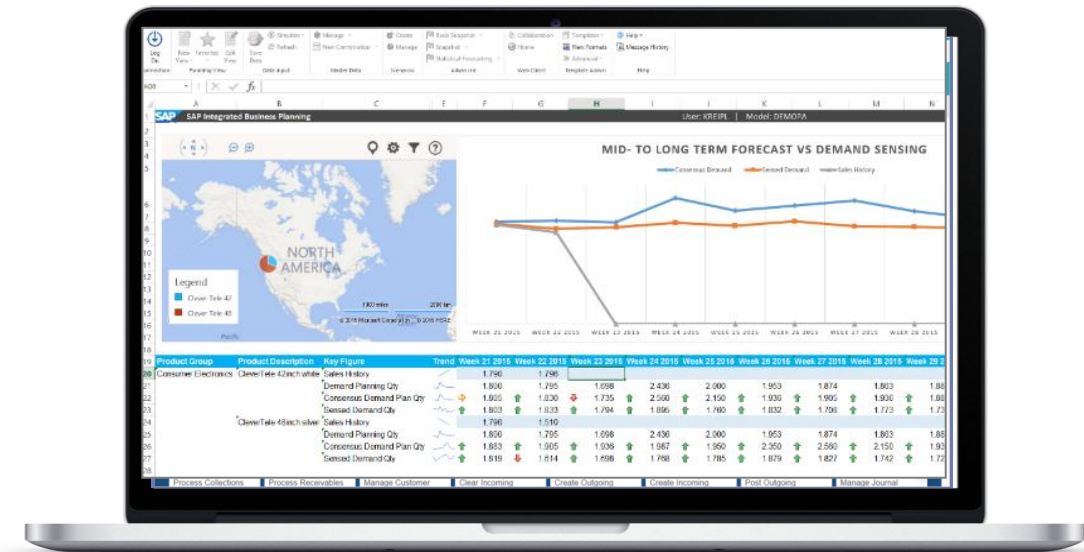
Log On | New View | Favorites | Edit View | Save Data | Simulate | Refresh | Manage | New Combination | Create | Manage | Basic Sequence | Snapshot | Statistical Forecasting | Collaboration | Home | Templates | New Formats | Advanced | Help | Message History

Connection | Planning View | Data Input | Master Data | Scenarios | Advanced | Web Client | Template Admin | Help

A B C E F G H I J K L M N

SAP Integrated Business Planning | User: KREIPL | Model: DEMOPA

NORTH AMERICA

Legend
Clever Tele 47
Clever Tele 48

MID- TO LONG TERM FORECAST VS DEMAND SENSING

Consensus Demand | Sensed Demand | Sales History

WEEK 21 2015 | WEEK 22 2015 | WEEK 23 2015 | WEEK 24 2015 | WEEK 25 2015 | WEEK 26 2015 | WEEK 27 2015 | WEEK 28 2015 | WEEK 29 2015

| Product Group | Product Description | Key Figure | Trend | Week 21 2015 | Week 22 2015 | Week 23 2015 | Week 24 2015 | Week 25 2015 | Week 26 2015 | Week 27 2015 | Week 28 2015 | Week 29 2 |
|---|---|---|---|---|---|---|---|---|---|---|---|---|
| Consumer Electronics | CleverTele 42inch white | Sales History | | 1.790 | 1.796 | | | | | | | |
| | | Demand Planning Qty | | 1.800 | 1.795 | 1.698 | 2.430 | 2.000 | 1.953 | 1.874 | 1.863 | 1.88 |
| | | Consensus Demand Plan Qty | | 1.805 | 1.830 | 1.735 | 2.500 | 2.150 | 1.936 | 1.905 | 1.930 | 1.9 |
| | | Sensed Demand Qty | | 1.803 | 1.833 | 1.794 | 1.895 | 1.760 | 1.832 | 1.706 | 1.773 | 1.73 |
| | CleverTele 48inch silver | Sales History | | 1.796 | 1.510 | | | | | | | |
| | | Demand Planning Qty | | 1.800 | 1.795 | 1.698 | 2.430 | 2.000 | 1.953 | 1.874 | 1.863 | 1.88 |
| | | Consensus Demand Plan Qty | | 1.883 | 1.905 | 1.936 | 1.987 | 1.950 | 2.350 | 2.560 | 2.150 | 1.9 |
| | | Sensed Demand Qty | | 1.819 | 1.614 | 1.698 | 1.768 | 1.785 | 1.879 | 1.827 | 1.742 | 1.72 |

Process Collections | Process Receivables | Manage Customer | Clear Incoming | Create Outgoing | Create Incoming | Post Outgoing | Manage Journal